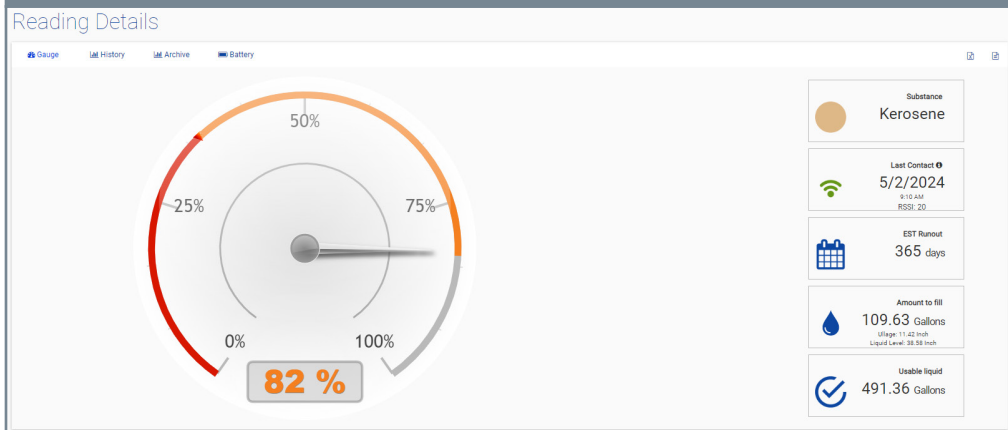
Reading Details

Gauge History Archive Battery

50%

25%

75%

0%

100%

82 %

Substance
Kerosene

Last Contact
5/2/2024
9:10 AM
RSSI: 20

EST Runout
365 days

Amount to fill
109.63 Gallons
Ullage: 11.42 Inch
Liquid Level: 38.58 Inch

Usable liquid
491.36 Gallons